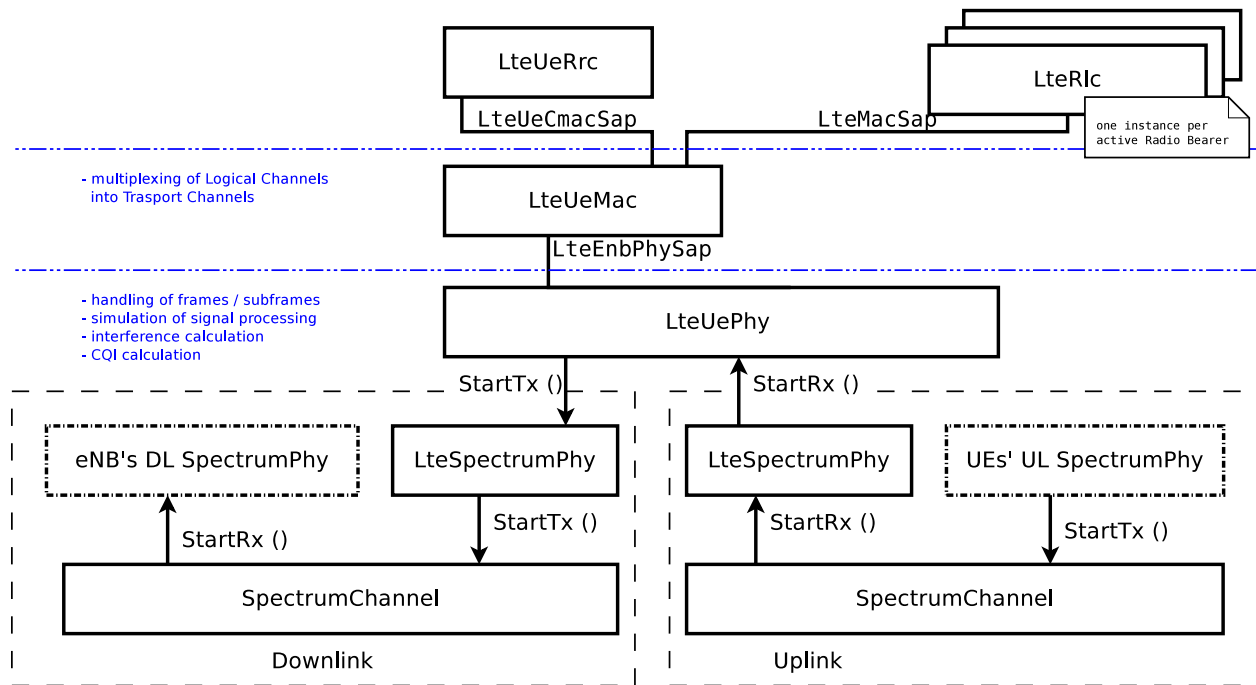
LteUeRrc

LteRlc

one instance per active Radio Bearer

LteUeCmacSap

LteMacSap

- multiplexing of Logical Channels into Trasport Channels

LteUeMac

LteEnbPhySap

- handling of frames / subframes
- simulation of signal processing
- interference calculation
- CQI calculation

LteUePhy

StartTx ()

StartRx ()

eNB's DL SpectrumPhy

LteSpectrumPhy

LteSpectrumPhy

UEs' UL SpectrumPhy

StartTx ()

StartRx ()

StartRx ()

StartTx ()

SpectrumChannel

SpectrumChannel

Downlink

Uplink